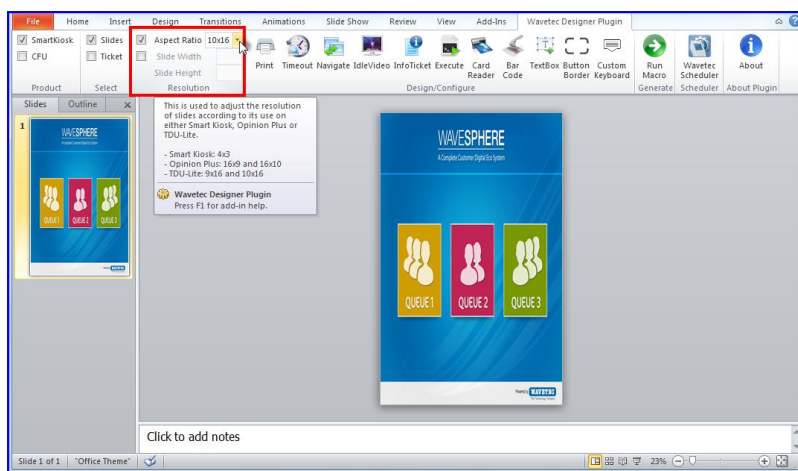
File Home Insert Design Transitions Animations Slide Show Review View Add-Ins Wavetec Designer Plugin

SmartKiosk Slides
CFU Ticket
Product Select

Aspect Ratio 10x16
Slide Width
Slide Height
Resolution

Print Timeout Navigate IdleVideo InfoTicket Execute Card Reader Bar Code TextBox Button Border Custom Keyboard
Design/Configure

Run Macro
Generate

Wavetec Scheduler
Scheduler

About
About Plugin

Slides Outline ×

1

This is used to adjust the resolution of slides according to its use on either Smart Kiosk, Opinion Plus or TDU-Lite.

- Smart Kiosk: 4x3
- Opinion Plus: 16x9 and 16x10
- TDU-Lite: 9x16 and 10x16

Wavetec Designer Plugin
Press F1 for add-in help.

WAVESPHERE
A Complete Customer Digital Eco System

QUEUE 1 QUEUE 2 QUEUE 3

Powered by WAVETEC

Click to add notes

Slide 1 of 1 "Office Theme" 23%